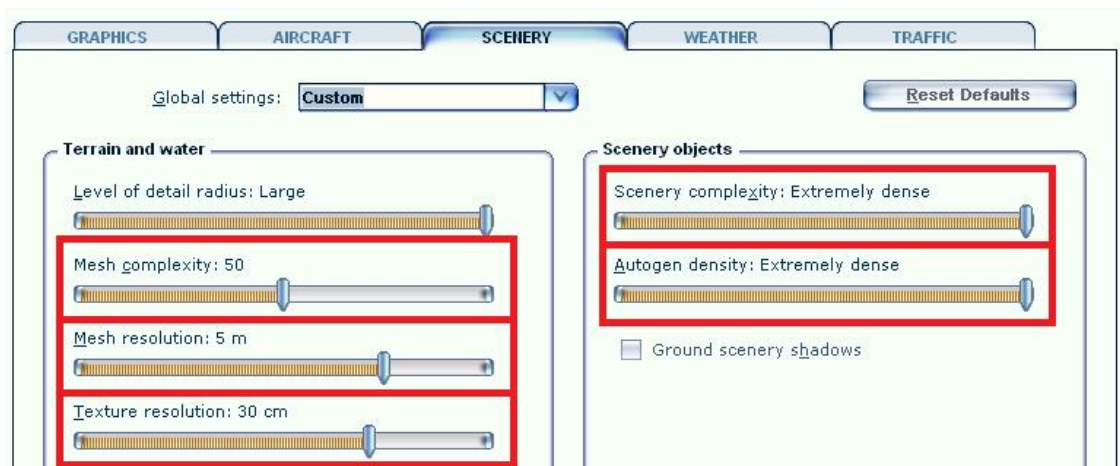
GRAPHICS AIRCRAFT SCENERY WEATHER TRAFFIC

Global settings: Custom

Reset Defaults

Terrain and water

Level of detail radius: Large

Mesh complexity: 50

Mesh resolution: 5 m

Texture resolution: 30 cm

Scenery objects

Scenery complexity: Extremely dense

Autogen density: Extremely dense

Ground scenery shadows